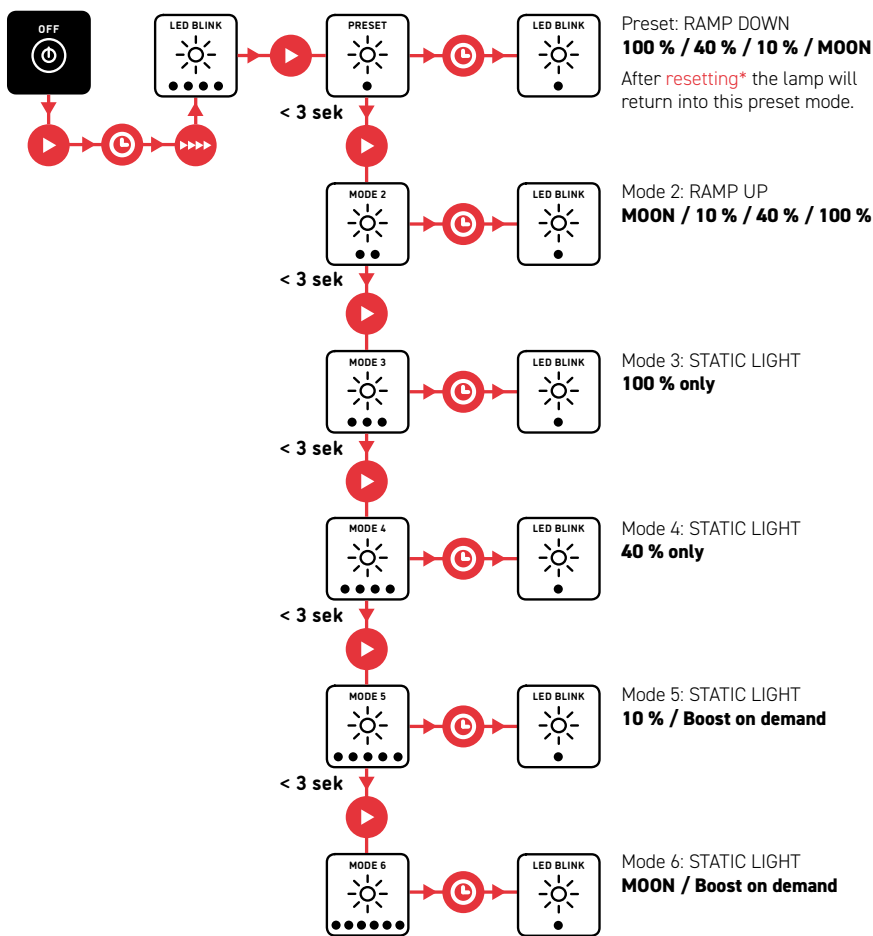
OFF

LED BLINK

PRESET

LED BLINK

Preset: RAMP DOWN
**100 % / 40 % / 10 % / MOON**

After resetting* the lamp will return into this preset mode.

< 3 sek

MODE 2

LED BLINK

Mode 2: RAMP UP
**MOON / 10 % / 40 % / 100 %**

< 3 sek

MODE 3

LED BLINK

Mode 3: STATIC LIGHT
**100 % only**

< 3 sek

MODE 4

LED BLINK

Mode 4: STATIC LIGHT
**40 % only**

< 3 sek

MODE 5

LED BLINK

Mode 5: STATIC LIGHT
**10 % / Boost on demand**

< 3 sek

MODE 6

LED BLINK

Mode 6: STATIC LIGHT
**MOON / Boost on demand**